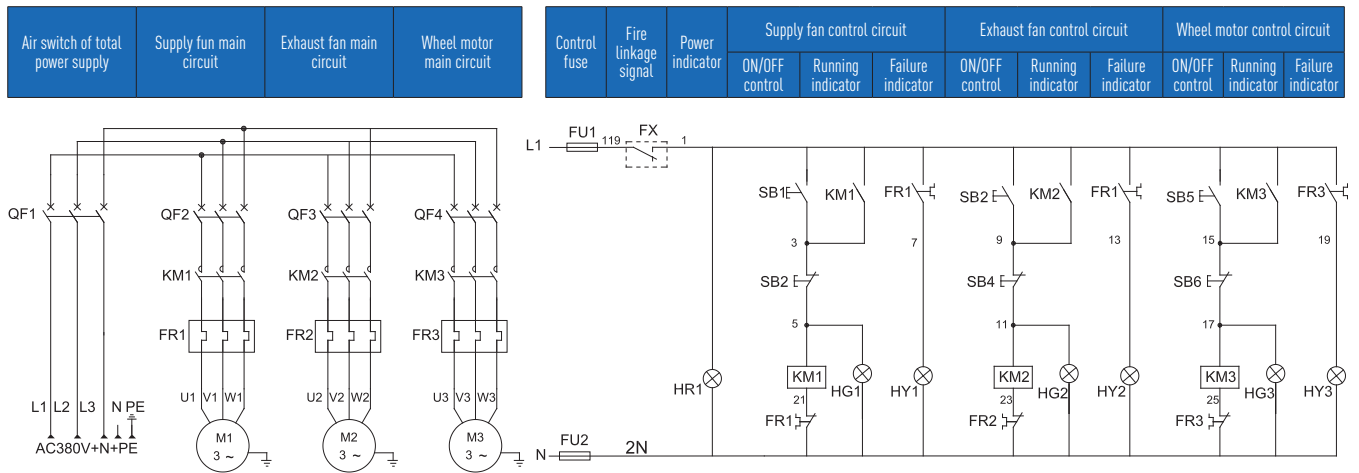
| Air switch of total power supply | Supply fun main circuit | Exhaust fan main circuit | Wheel motor main circuit |
|---|---|---|---|

| Control fuse | Fire linkage signal | Power indicator | Supply fan control circuit | | | Exhaust fan control circuit | | | Wheel motor control circuit | | |
|---|---|---|---|---|---|---|---|---|---|---|---|
| | | | ON/OFF control | Running indicator | Failure indicator | ON/OFF control | Running indicator | Failure indicator | ON/OFF control | Running indicator | Failure indicator |

QF1 QF2 QF3 QF4
KM1 KM2 KM3
FR1 FR2 FR3
U1 V1 W1 U2 V2 W2 U3 V3 W3
M1 3 ~ M2 3 ~ M3 3 ~
L1 L2 L3 N PE
AC380V+N+PE

L1 FU1 119 FX 1
SB1 KM1 FR1 SB2 KM2 FR1 SB5 KM3 FR3
3 7 9 13 15 19
SB2 SB4 SB6
5 11 17
HR1 KM1 HG1 HY1 KM2 HG2 HY2 KM3 HG3 HY3
21 23 25
FR1 FR2 FR3
N FU2 2N